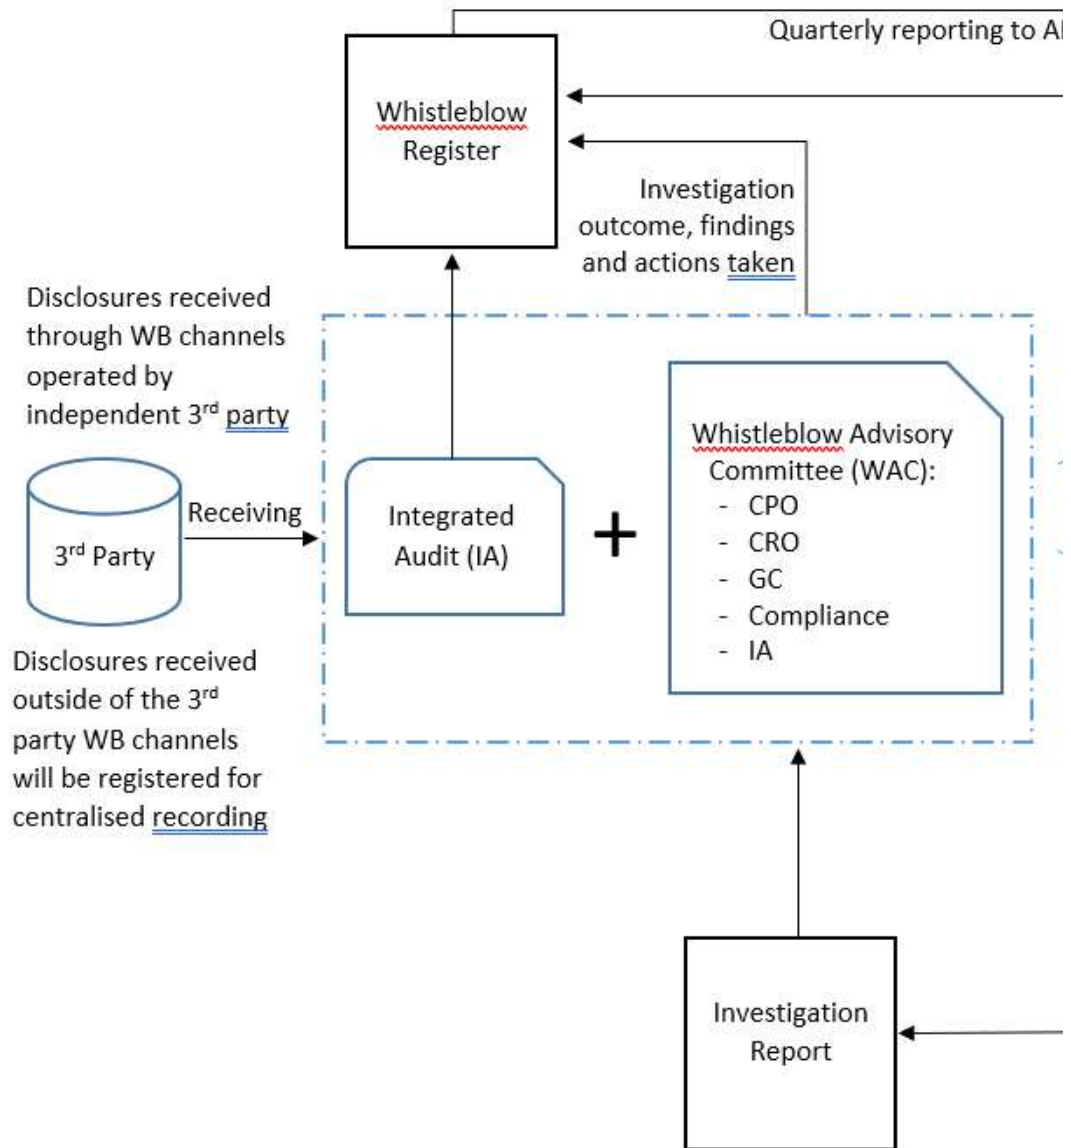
Quarterly reporting to A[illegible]

Whistleblow Register

Investigation outcome, findings and actions taken

Disclosures received through WB channels operated by independent 3$^{rd}$ party

3$^{rd}$ Party

Receiving

Integrated Audit (IA)

+

Whistleblow Advisory Committee (WAC):
- CPO
- CRO
- GC
- Compliance
- IA

Disclosures received outside of the 3$^{rd}$ party WB channels will be registered for centralised recording

Investigation Report